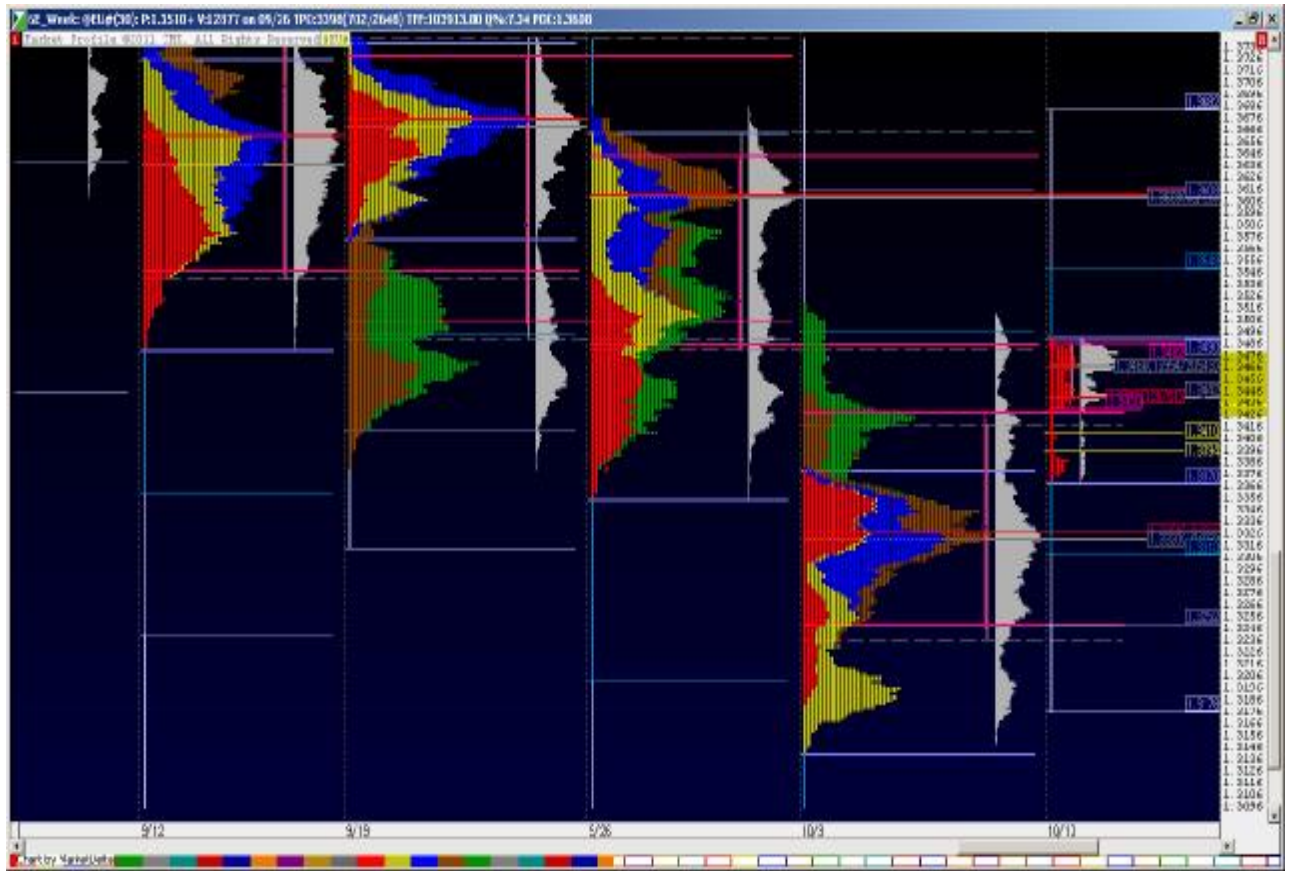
62_Week: @EU#(30): P:1.3510+ V:12077 on 09/26 TPO:3398(702/2648) TTF:102913.00 0%:7.34 POC:1.3600

Market Profile ©2011 TPI. All Rights Reserved

1.3736
1.3726
1.3716
1.3706
1.3696
1.3686
1.3676
1.3666
1.3656
1.3646
1.3636
1.3626
1.3616
1.3606
1.3596
1.3586
1.3576
1.3566
1.3556
1.3546
1.3536
1.3526
1.3516
1.3506
1.3496
1.3486
1.3476
1.3466
1.3456
1.3446
1.3436
1.3426
1.3416
1.3406
1.3396
1.3386
1.3376
1.3366
1.3356
1.3346
1.3336
1.3326
1.3316
1.3306
1.3296
1.3286
1.3276
1.3266
1.3256
1.3246
1.3236
1.3226
1.3216
1.3206
1.3196
1.3186
1.3176
1.3166
1.3156
1.3146
1.3136
1.3126
1.3116
1.3106
1.3096

9/12
9/19
9/26
10/3
10/11

Chart by MarketDelta